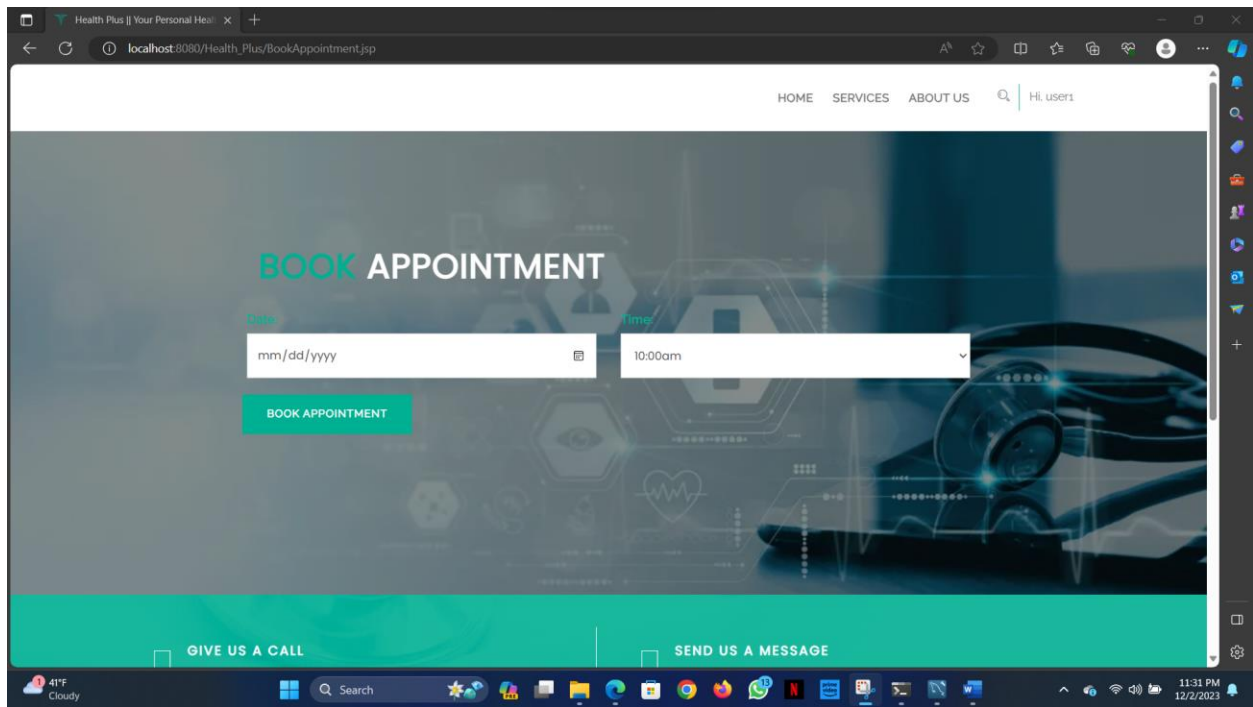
Health Plus || Your Personal Heal ×

localhost:8080/Health_Plus/BookAppointment.jsp

HOME SERVICES ABOUT US Hi, user1

BOOK APPOINTMENT

Date

Time

mm/dd/yyyy

10:00am

BOOK APPOINTMENT

GIVE US A CALL

SEND US A MESSAGE

41°F
Cloudy

Search

11:31 PM
12/2/2023